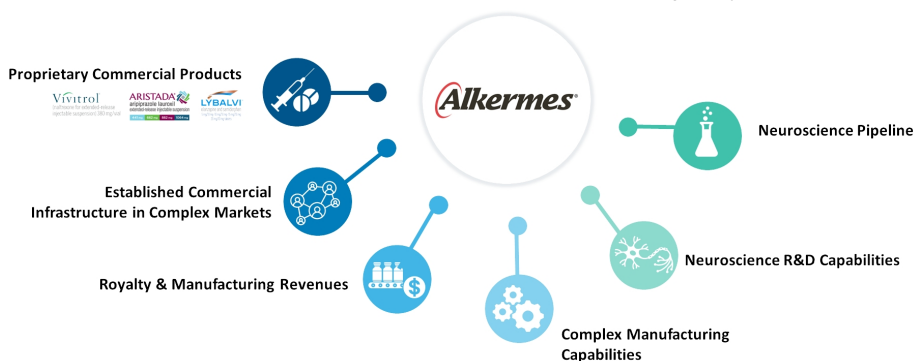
Proprietary Commercial Products

Vivitrol

ARISTADA aripiprazole lauroxil

LYBALVI

Alkermes

Neuroscience Pipeline

Established Commercial Infrastructure in Complex Markets

Royalty & Manufacturing Revenues

Neuroscience R&D Capabilities

Complex Manufacturing Capabilities